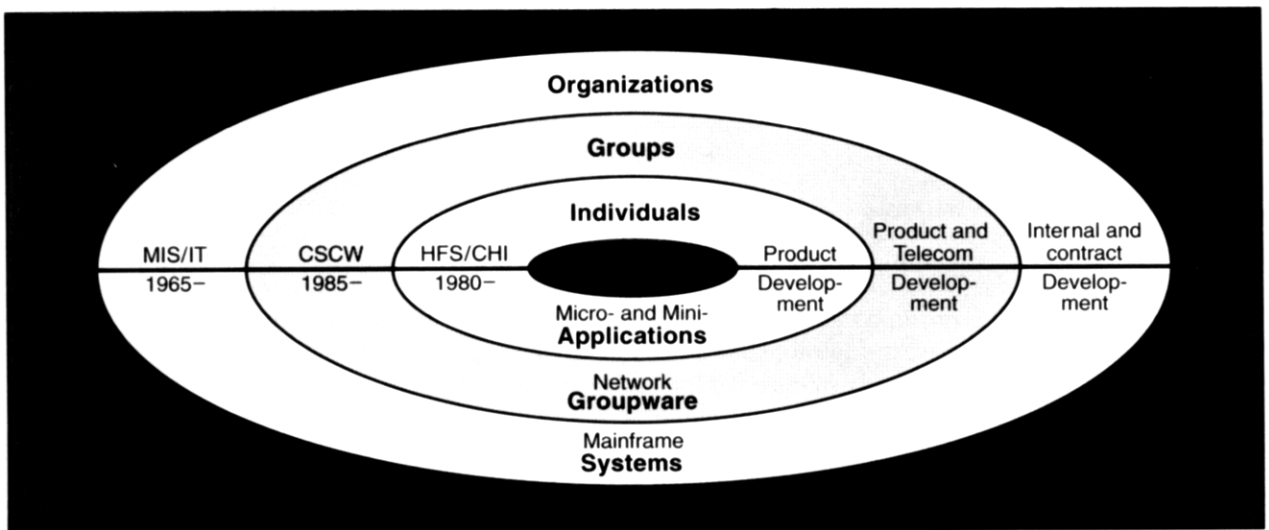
Organizations

Groups

Individuals

MIS/IT
1965−

CSCW
1985−

HFS/CHI
1980−

Product
Development

Product and Telecom
Development

Internal and contract
Development

Micro- and Mini-
Applications

Network
Groupware

Mainframe
Systems